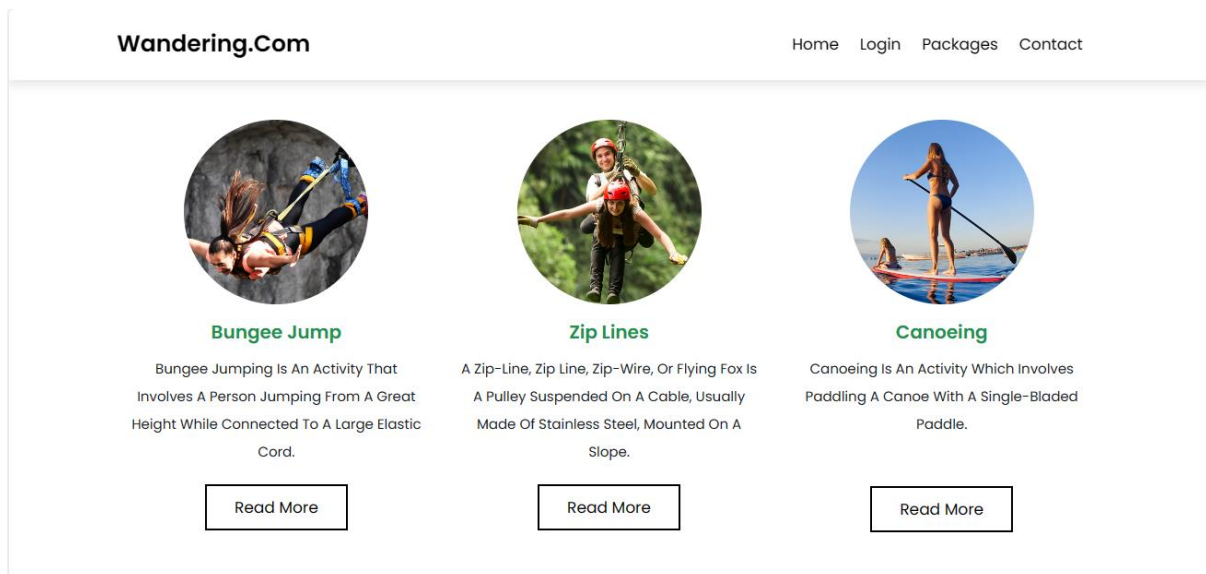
Wandering.Com

Home Login Packages Contact

Bungee Jump

Bungee Jumping Is An Activity That Involves A Person Jumping From A Great Height While Connected To A Large Elastic Cord.

Read More

Zip Lines

A Zip-Line, Zip Line, Zip-Wire, Or Flying Fox Is A Pulley Suspended On A Cable, Usually Made Of Stainless Steel, Mounted On A Slope.

Read More

Canoeing

Canoeing Is An Activity Which Involves Paddling A Canoe With A Single-Bladed Paddle.

Read More